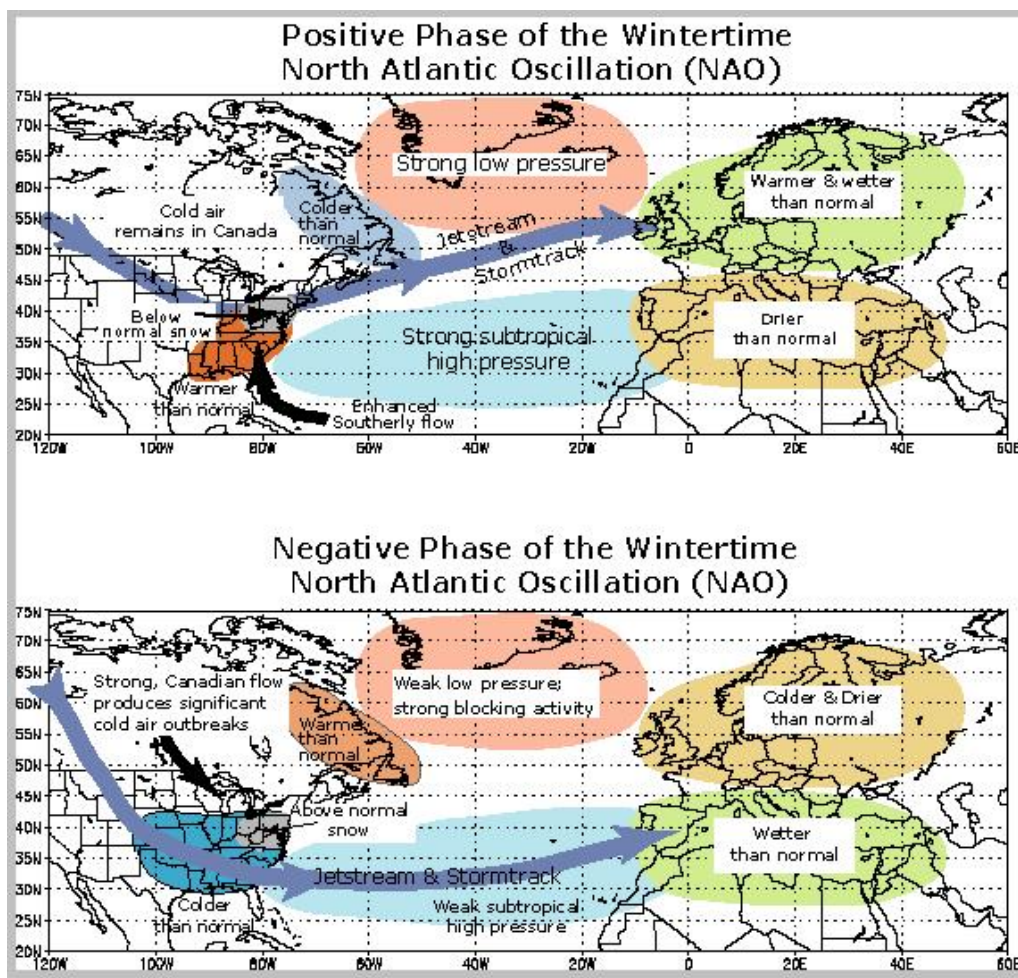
Positive Phase of the Wintertime North Atlantic Oscillation (NAO)

75N
70N
65N
60N
55N
50N
45N
40N
35N
30N
25N
20N

Strong low pressure

Cold air remains in Canada

Colder than normal

Jetstream & Stormtrack

Warmer & wetter than normal

Below normal snow

Strong subtropical high pressure

Drier than normal

Warmer than normal

Enhanced Southerly flow

120W 100W 80W 60W 40W 20W 0 20E 40E 60E

Negative Phase of the Wintertime North Atlantic Oscillation (NAO)

75N
70N
65N
60N
55N
50N
45N
40N
35N
30N
25N
20N

Strong, Canadian flow produces significant cold air outbreaks

Warmer than normal

Weak low pressure; strong blocking activity

Colder & Drier than normal

Above normal snow

Wetter than normal

Jetstream & Stormtrack

Colder than normal

Weak subtropical high pressure

120W 100W 80W 60W 40W 20W 0 20E 40E 60E